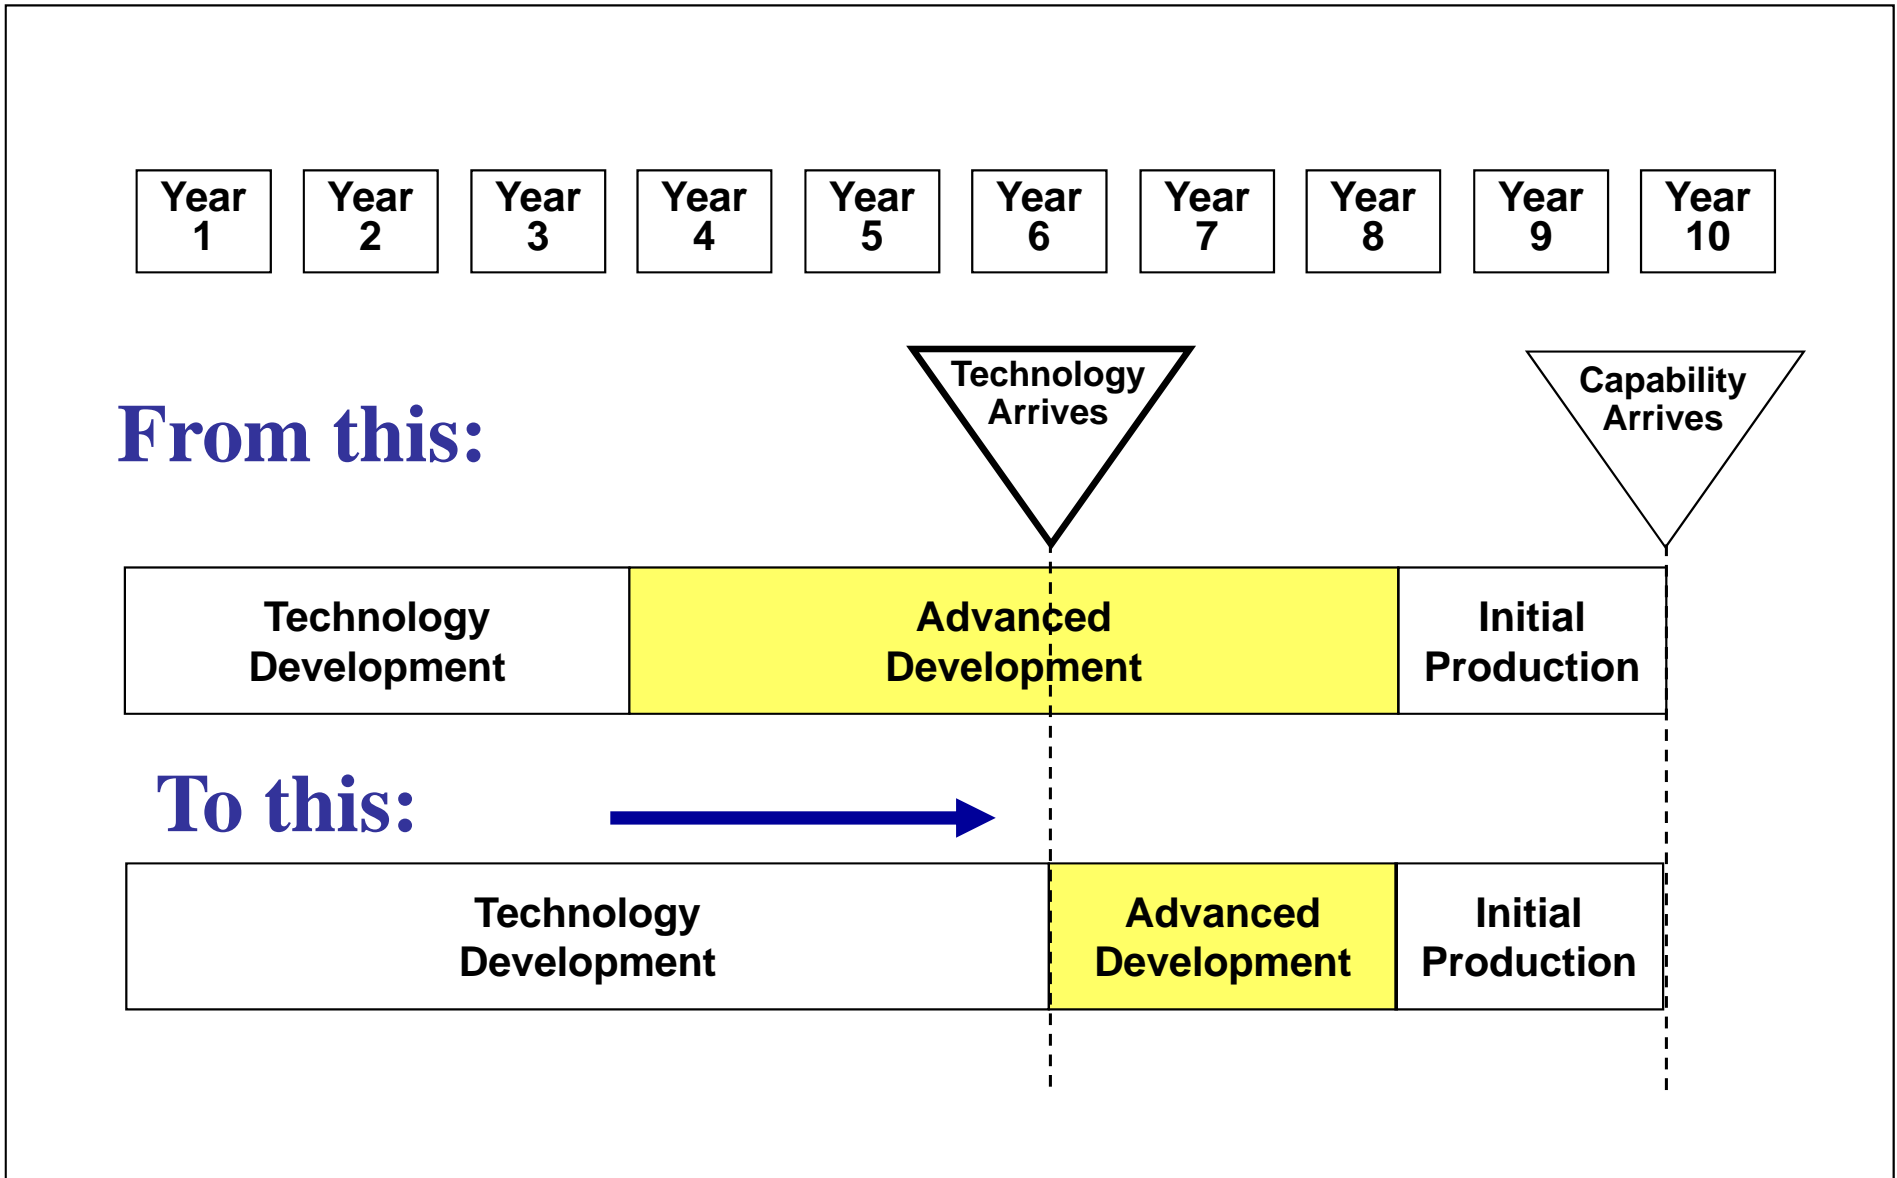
Year 1
Year 2
Year 3
Year 4
Year 5
Year 6
Year 7
Year 8
Year 9
Year 10

Technology Arrives

Capability Arrives

From this:

Technology Development

Advanced Development

Initial Production

To this:

Technology Development

Advanced Development

Initial Production